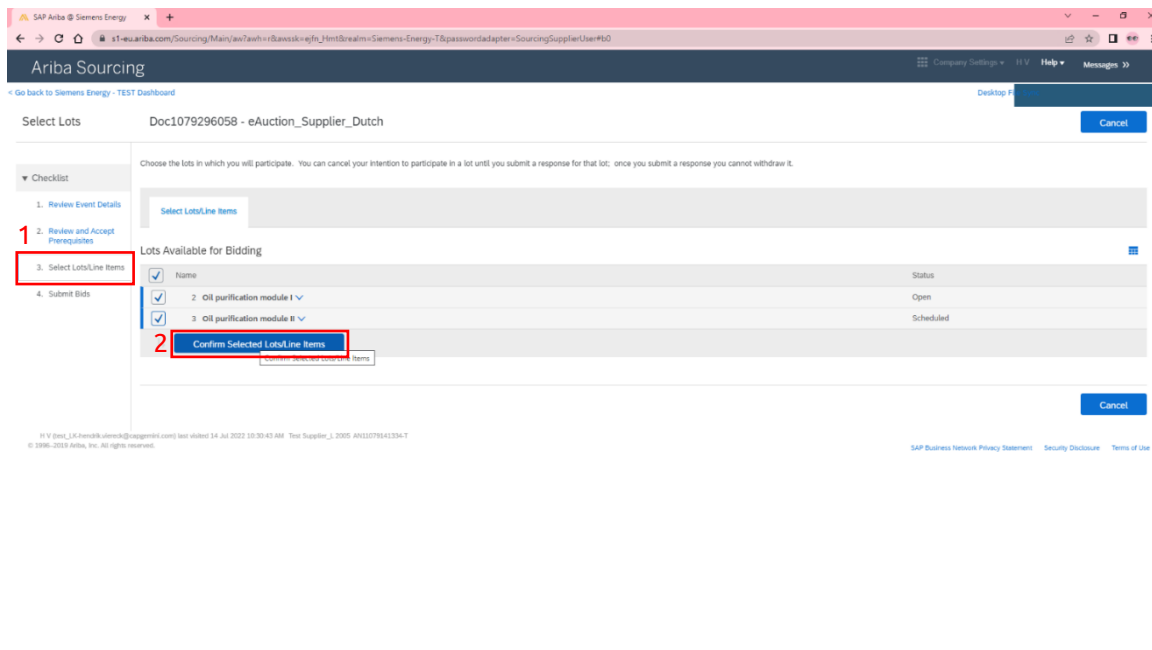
SAP Ariba @ Siemens Energy ×  +

s1-eu.ariba.com/Sourcing/Main/aw?awh=r&awssk=ejfn_Hmt8realm=Siemens-Energy-T&passwordadapter=SourcingSupplierUser#b0

Ariba Sourcing

Company Settings ▾  H V  Help ▾  Messages >>

< Go back to Siemens Energy - TEST Dashboard

Desktop F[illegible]

Select Lots

Doc1079296058 - eAuction_Supplier_Dutch

Cancel

Choose the lots in which you will participate. You can cancel your intention to participate in a lot until you submit a response for that lot; once you submit a response you cannot withdraw it.

▾ Checklist

1. Review Event Details

2. Review and Accept Prerequisites

3. Select Lots/Line Items

4. Submit Bids

1

Select Lots/Line Items

Lots Available for Bidding

| | Name | Status |
|---|---|---|
| ☑ | 2 Oil purification module I | Open |
| ☑ | 3 Oil purification module II | Scheduled |

2

Confirm Selected Lots/Line Items

Confirm Selected Lots/Line Items

Cancel

H V (test_LK-hendrik.stereck@capgemini.com) last visited 14 Jul 2022 10:30:43 AM Test Supplier_L 2005 AN11079141334-T
© 1996–2019 Ariba, Inc. All rights reserved.

SAP Business Network Privacy Statement  Security Disclosure  Terms of Use